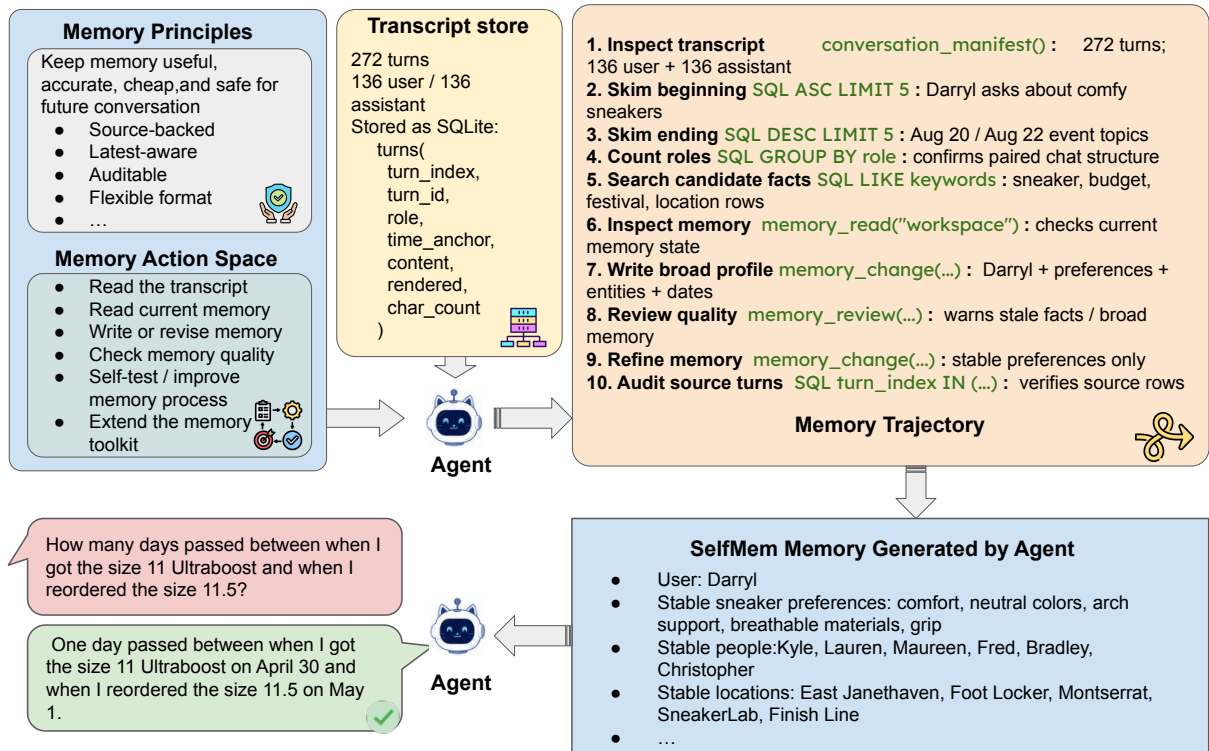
Memory Principles

Keep memory useful, accurate, cheap,and safe for future conversation

- Source-backed
- Latest-aware
- Auditable
- Flexible format
- …

Memory Action Space

- Read the transcript
- Read current memory
- Write or revise memory
- Check memory quality
- Self-test / improve memory process
- Extend the memory toolkit

Transcript store

272 turns
136 user / 136 assistant
Stored as SQLite:
turns(
turn_index,
turn_id,
role,
time_anchor,
content,
rendered,
char_count
)

Agent

1. Inspect transcript conversation_manifest() : 272 turns; 136 user + 136 assistant
2. Skim beginning SQL ASC LIMIT 5 : Darryl asks about comfy sneakers
3. Skim ending SQL DESC LIMIT 5 : Aug 20 / Aug 22 event topics
4. Count roles SQL GROUP BY role : confirms paired chat structure
5. Search candidate facts SQL LIKE keywords : sneaker, budget, festival, location rows
6. Inspect memory memory_read("workspace") : checks current memory state
7. Write broad profile memory_change(…) : Darryl + preferences + entities + dates
8. Review quality memory_review(…) : warns stale facts / broad memory
9. Refine memory memory_change(…) : stable preferences only
10. Audit source turns SQL turn_index IN (…) : verifies source rows

Memory Trajectory

How many days passed between when I got the size 11 Ultraboost and when I reordered the size 11.5?

One day passed between when I got the size 11 Ultraboost on April 30 and when I reordered the size 11.5 on May 1.

Agent

SelfMem Memory Generated by Agent

- User: Darryl
- Stable sneaker preferences: comfort, neutral colors, arch support, breathable materials, grip
- Stable people:Kyle, Lauren, Maureen, Fred, Bradley, Christopher
- Stable locations: East Janethaven, Foot Locker, Montserrat, SneakerLab, Finish Line
- …